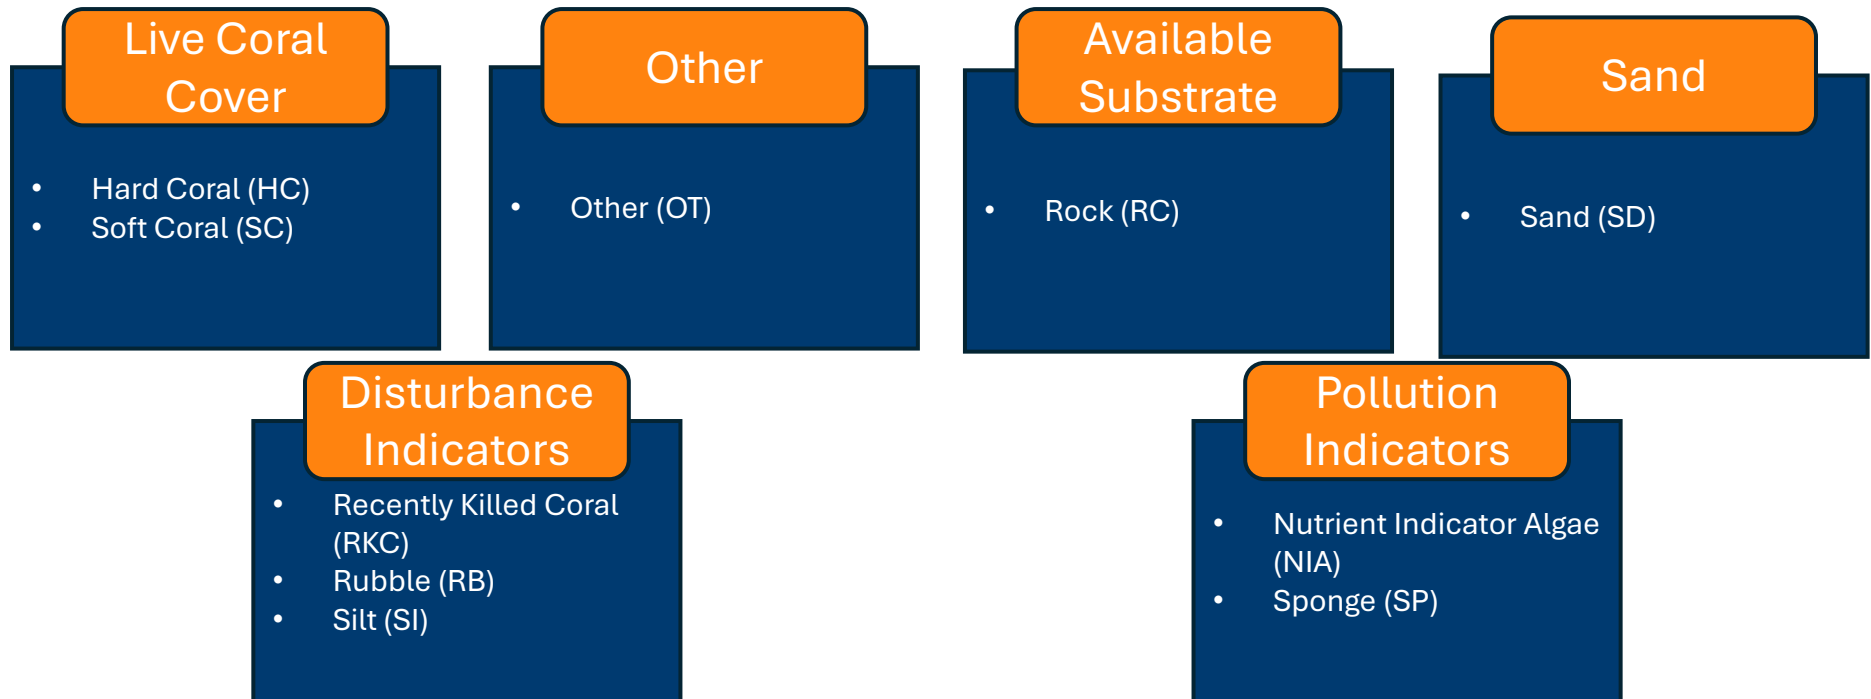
Live Coral Cover

- Hard Coral (HC)
- Soft Coral (SC)

Other

- Other (OT)

Available Substrate

- Rock (RC)

Sand

- Sand (SD)

Disturbance Indicators

- Recently Killed Coral (RKC)
- Rubble (RB)
- Silt (SI)

Pollution Indicators

- Nutrient Indicator Algae (NIA)
- Sponge (SP)